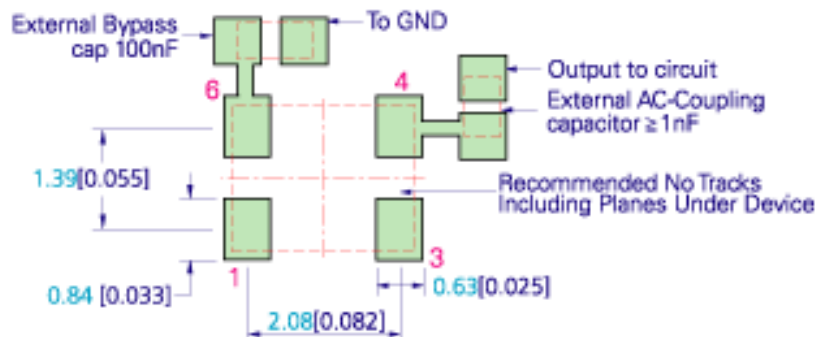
External Bypass cap 100nF

To GND

6

4

Output to circuit

External AC-Coupling capacitor ≥ 1nF

1.39[0.055]

Recommended No Tracks Including Planes Under Device

0.84 [0.033]

1

3

0.63[0.025]

2.08[0.082]